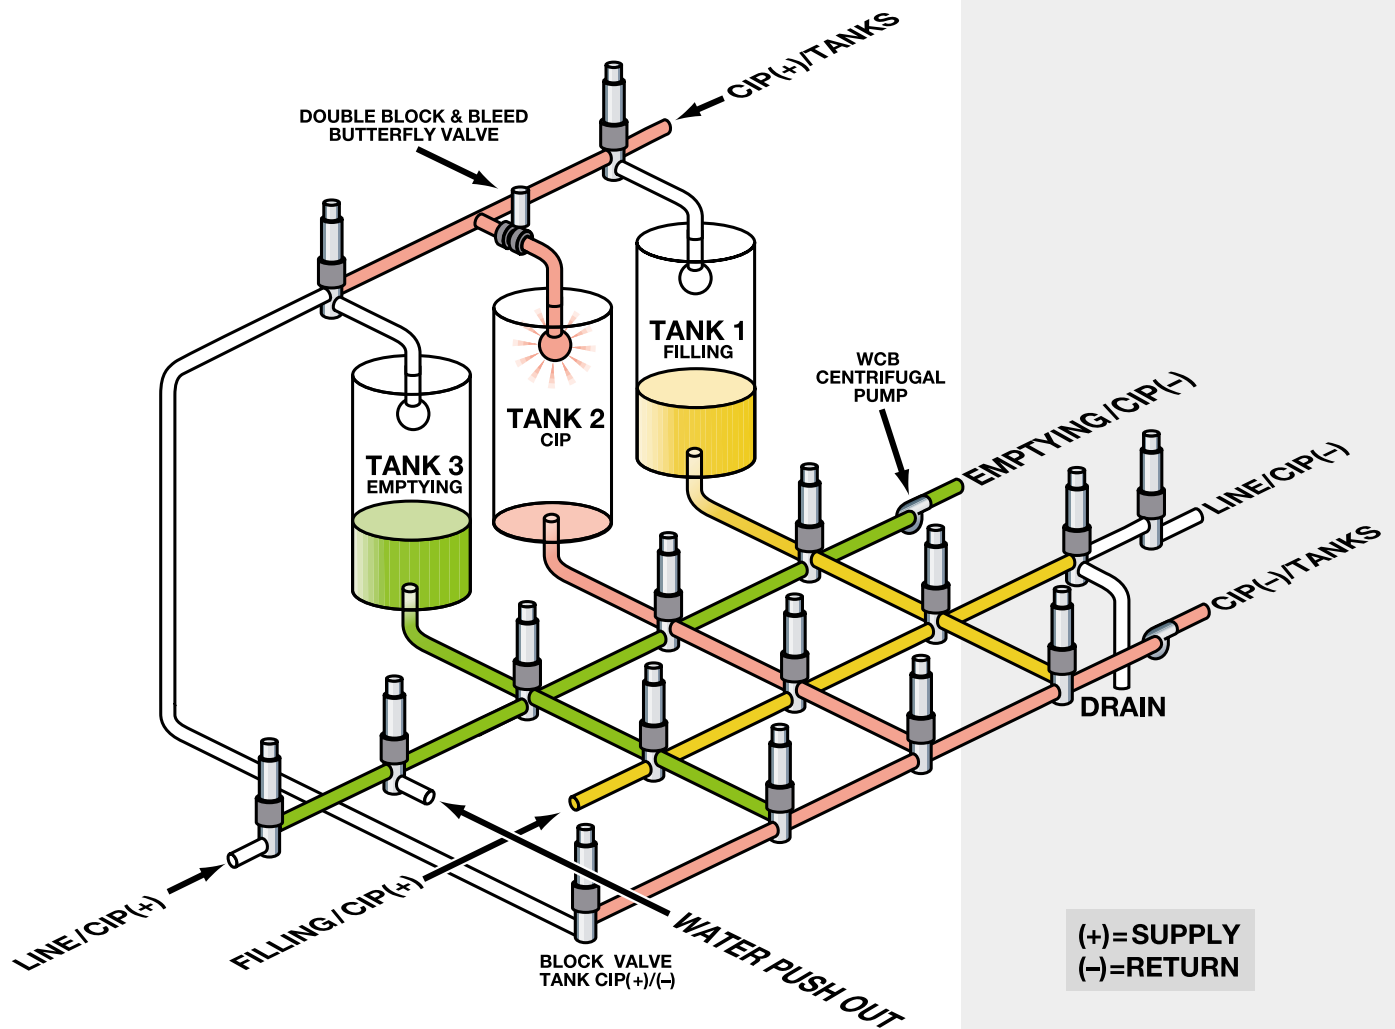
CIP(+)/TANKS

DOUBLE BLOCK & BLEED BUTTERFLY VALVE

TANK 1
FILLING

TANK 2
CIP

TANK 3
EMPTYING

WCB CENTRIFUGAL PUMP

EMPTYING/CIP(–)

LINE/CIP(–)

CIP(–)/TANKS

DRAIN

LINE/CIP(+)

FILLING/CIP(+)

BLOCK VALVE TANK CIP(+)/(–)

WATER PUSH OUT

(+)=SUPPLY
(–)=RETURN